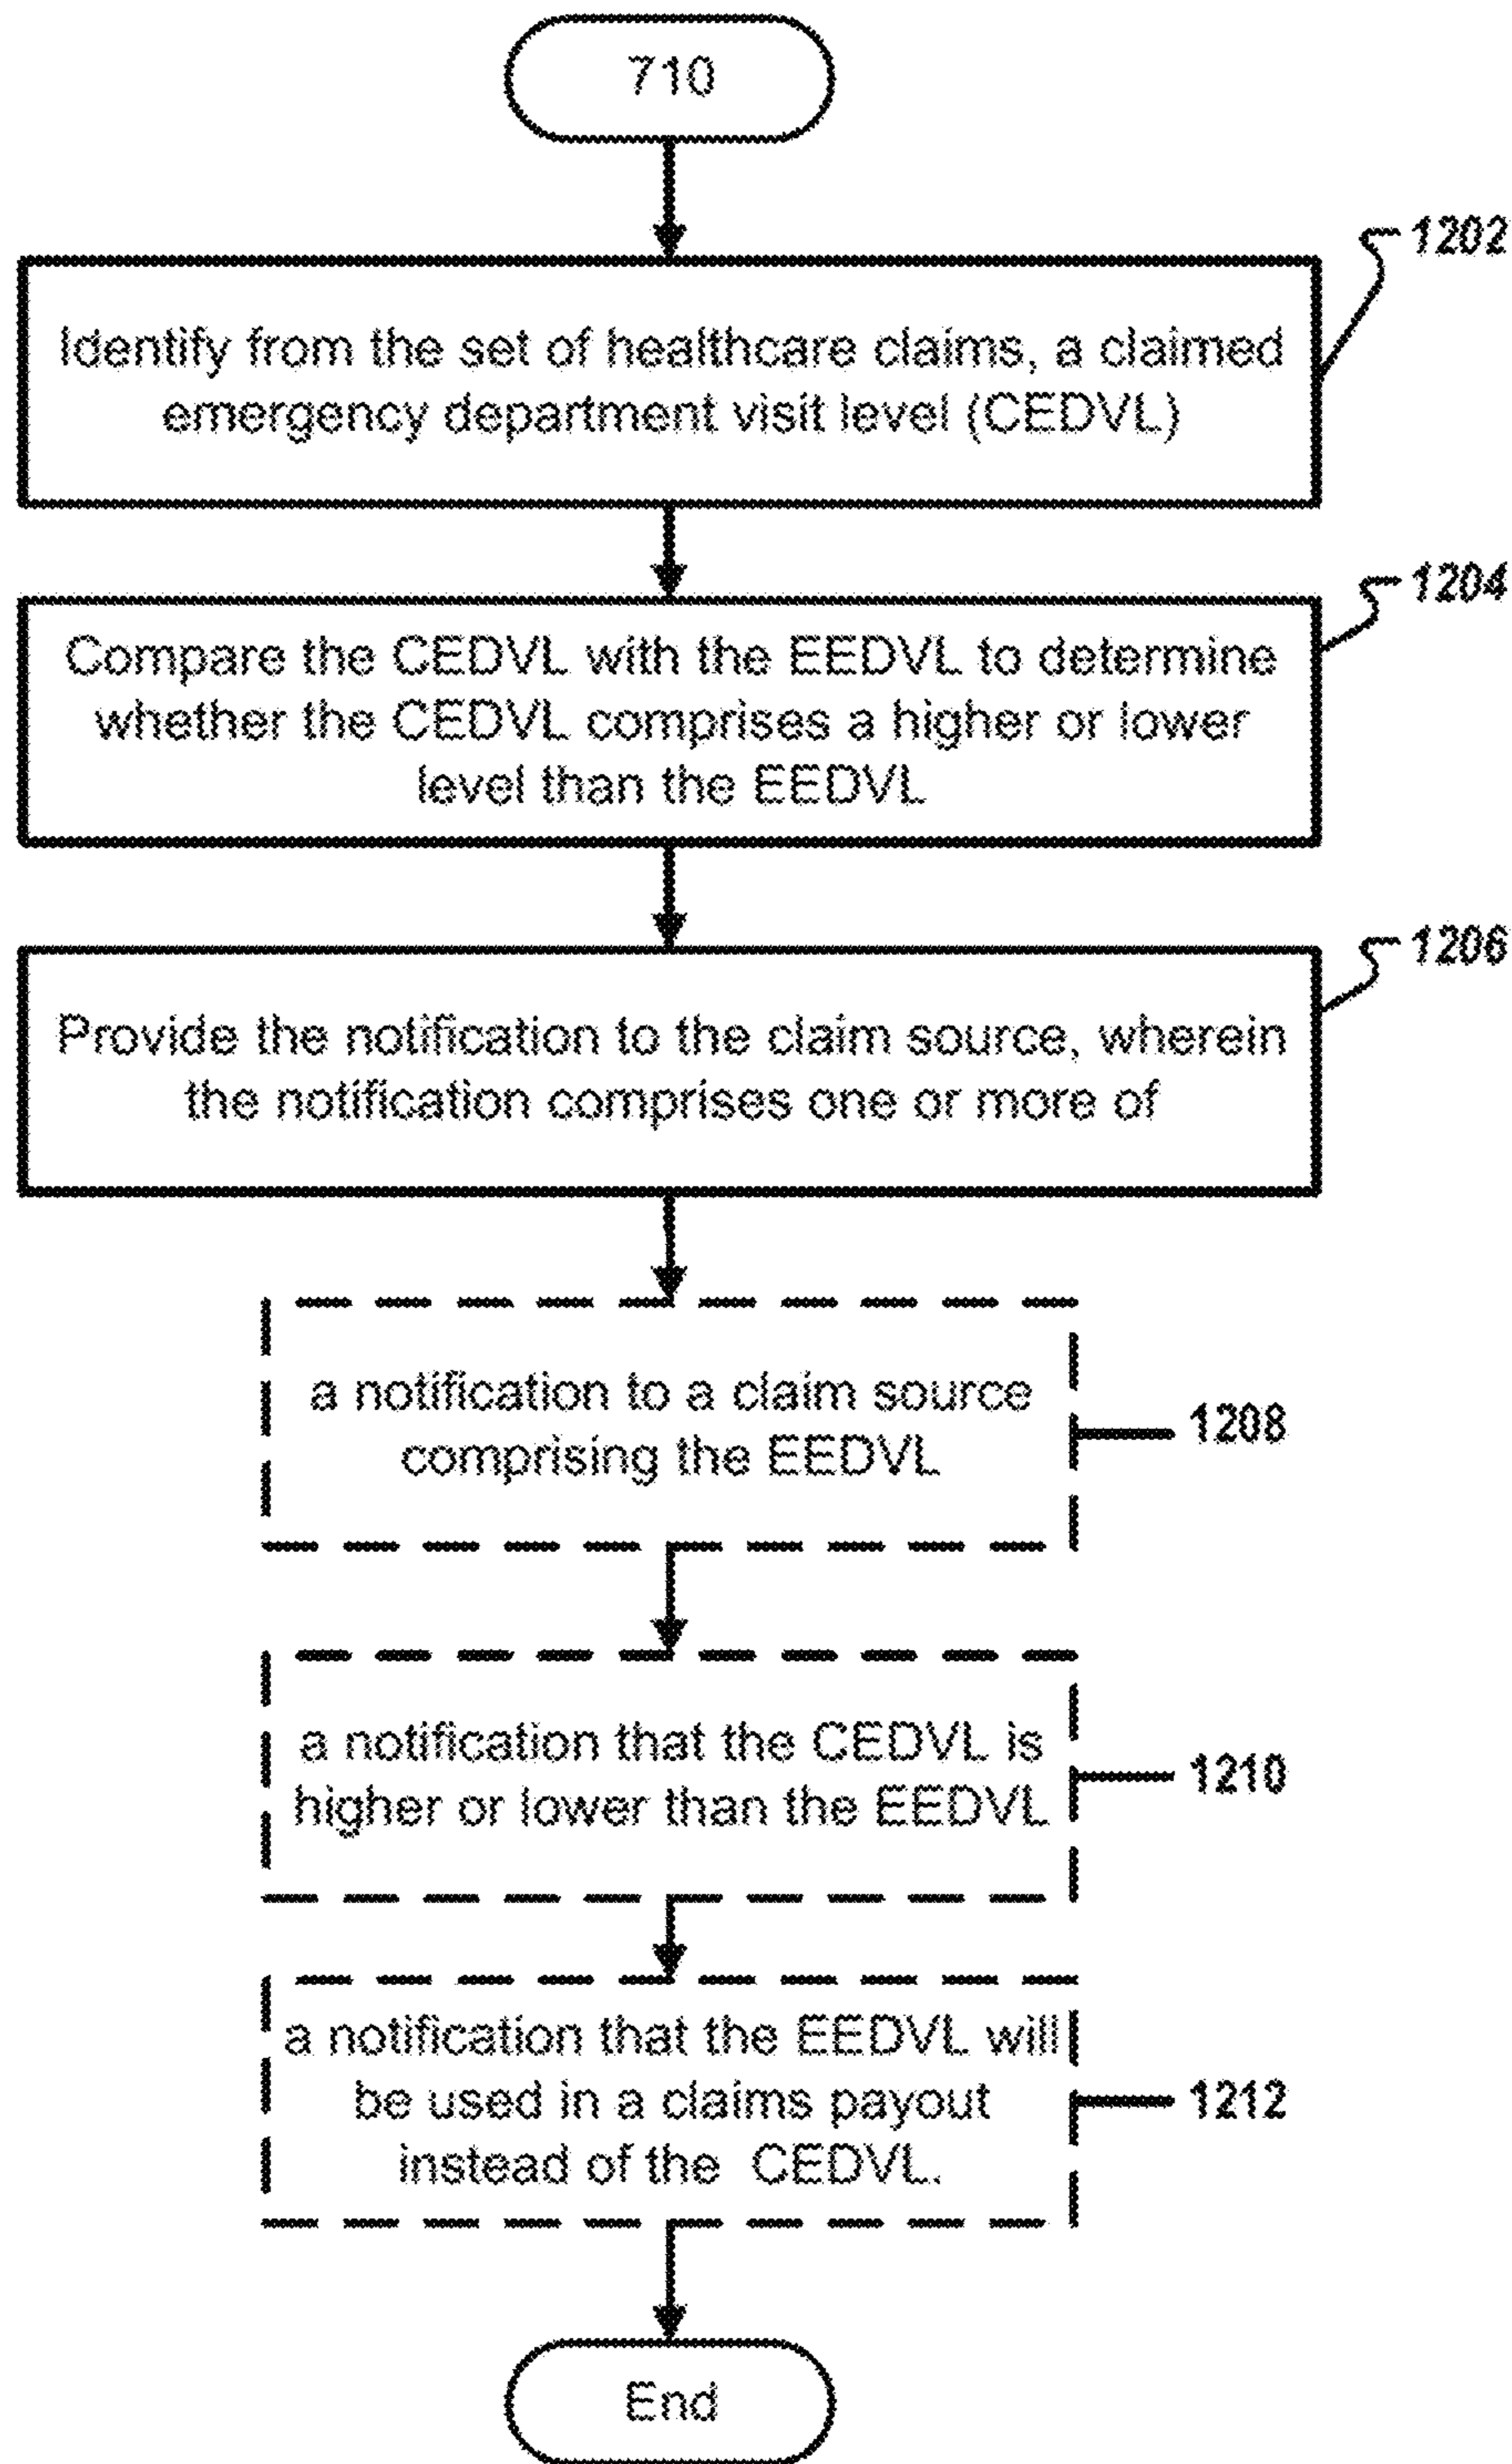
710

1202

Identify from the set of healthcare claims, a claimed emergency department visit level (CEDVL)

1204

Compare the CEDVL with the EEDVL to determine whether the CEDVL comprises a higher or lower level than the EEDVL

1206

Provide the notification to the claim source, wherein the notification comprises one or more of

a notification to a claim source comprising the EEDVL

1208

a notification that the CEDVL is higher or lower than the EEDVL

1210

a notification that the EEDVL will be used in a claims payout instead of the CEDVL.

1212

End